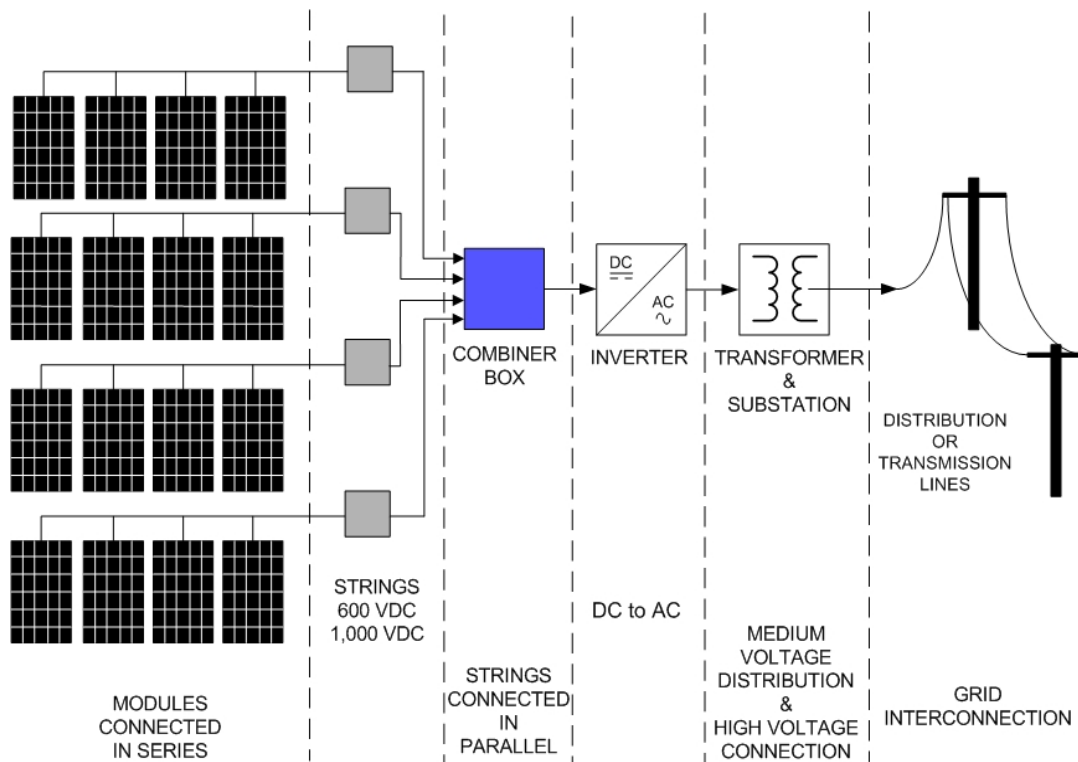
DC

AC

COMBINER BOX

INVERTER

TRANSFORMER & SUBSTATION

DISTRIBUTION OR TRANSMISSION LINES

STRINGS 600 VDC 1,000 VDC

DC to AC

MEDIUM VOLTAGE DISTRIBUTION & HIGH VOLTAGE CONNECTION

STRINGS CONNECTED IN PARALLEL

MODULES CONNECTED IN SERIES

GRID INTERCONNECTION